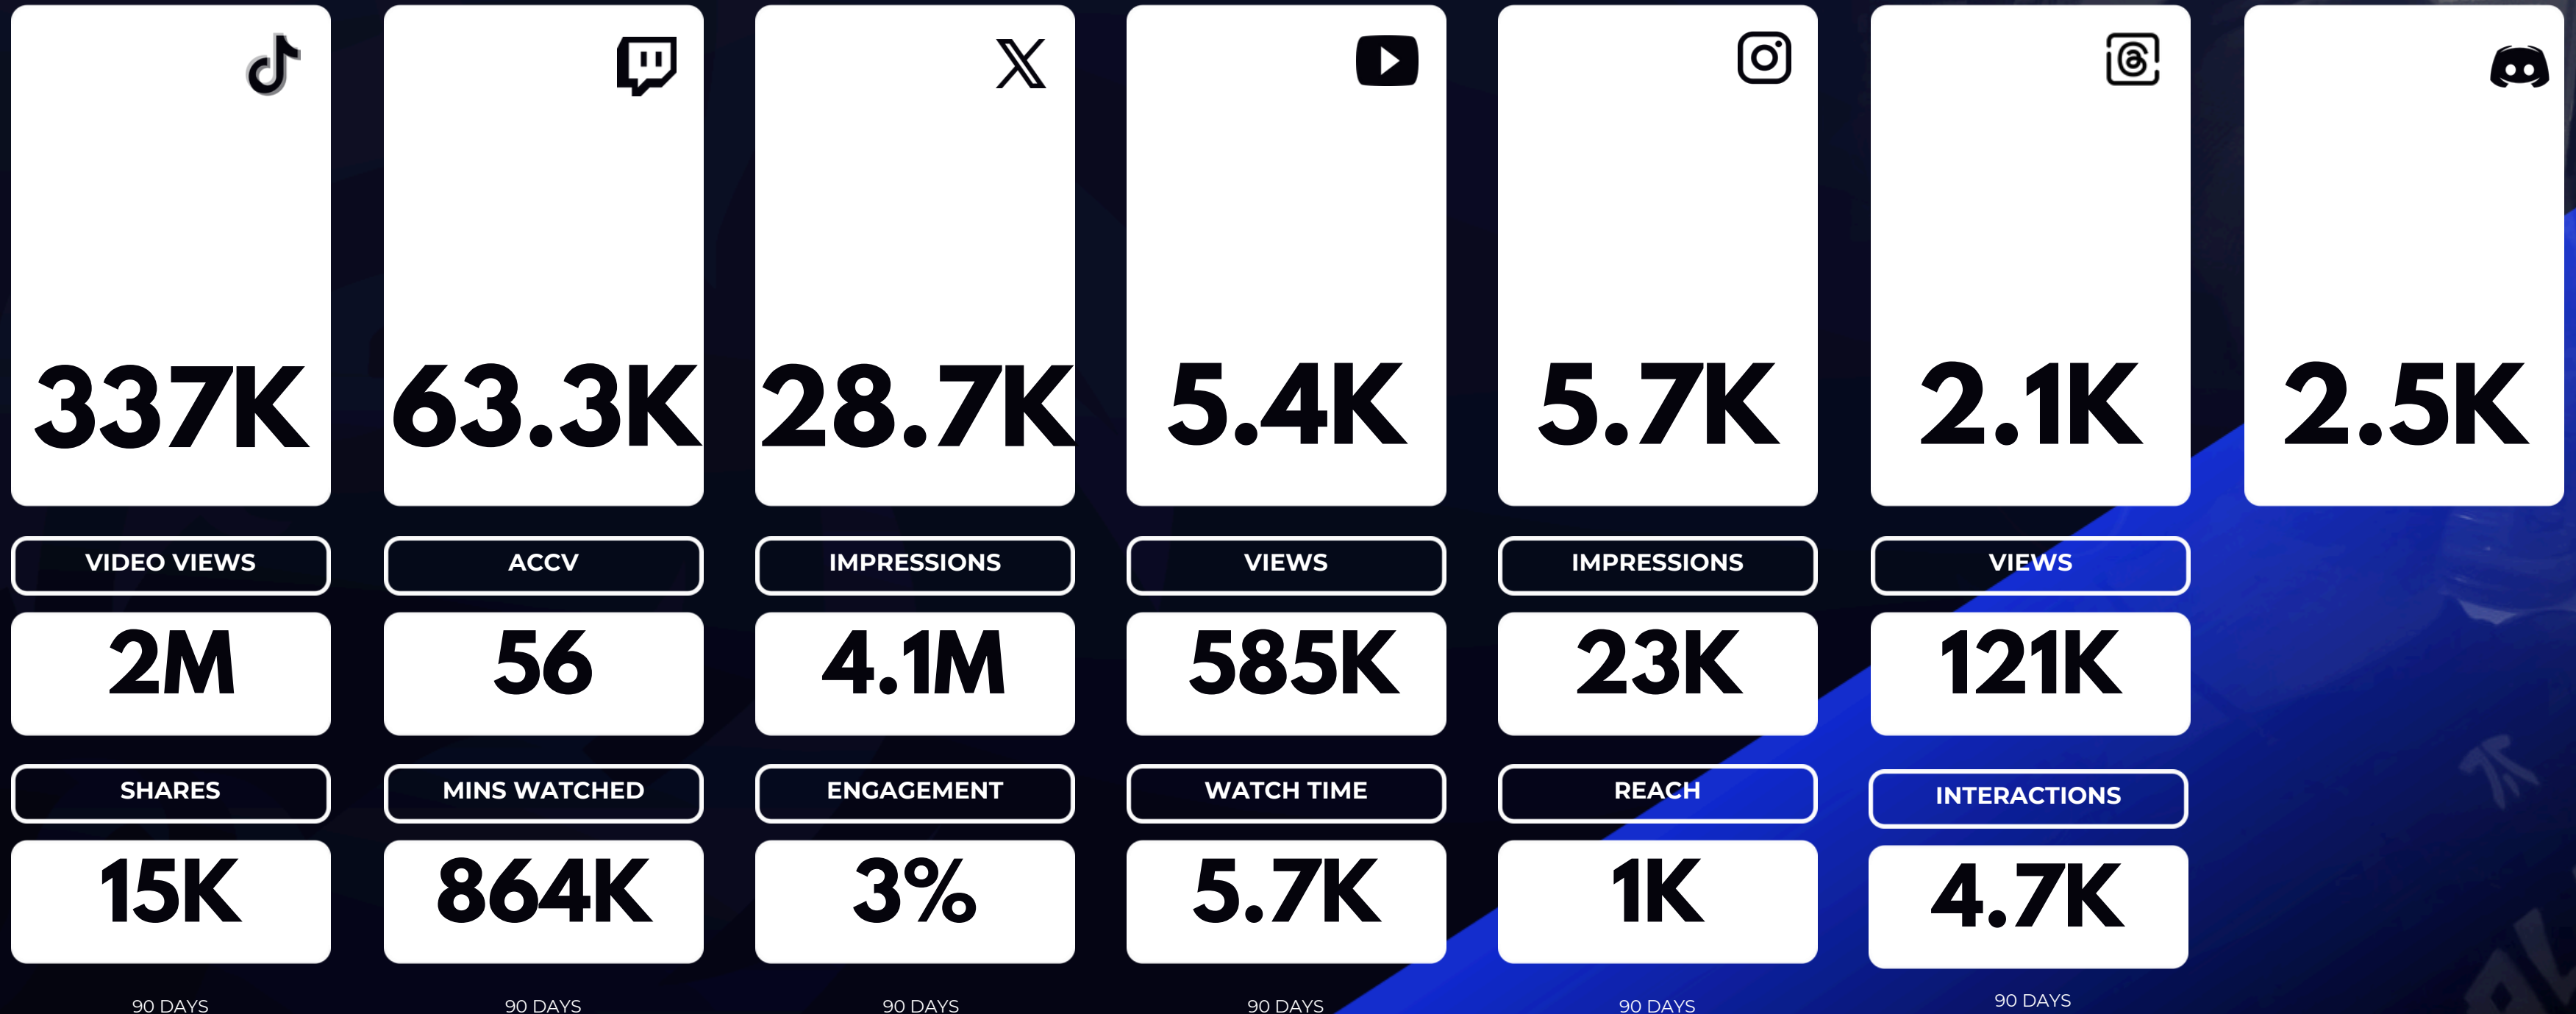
337K

VIDEO VIEWS

2M

SHARES

15K

90 DAYS

63.3K

ACCV

56

MINS WATCHED

864K

90 DAYS

28.7K

IMPRESSIONS

4.1M

ENGAGEMENT

3%

90 DAYS

5.4K

VIEWS

585K

WATCH TIME

5.7K

90 DAYS

5.7K

IMPRESSIONS

23K

REACH

1K

90 DAYS

2.1K

VIEWS

121K

INTERACTIONS

4.7K

90 DAYS

2.5K